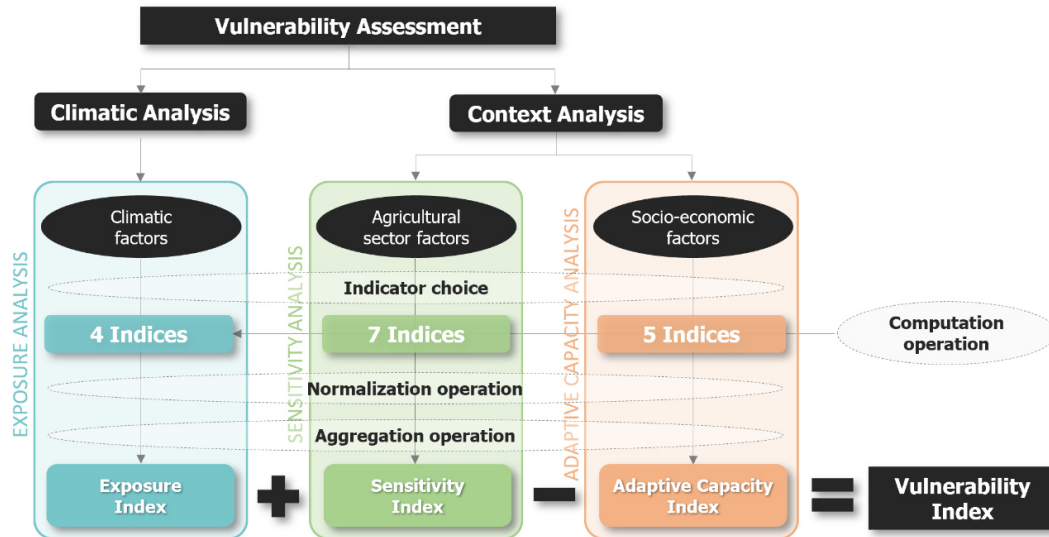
Vulnerability Assessment

Climatic Analysis

Context Analysis

EXPOSURE ANALYSIS

SENSITIVITY ANALYSIS

ADAPTIVE CAPACITY ANALYSIS

Climatic factors

Agricultural sector factors

Socio-economic factors

Indicator choice

4 Indices

7 Indices

5 Indices

Computation operation

Normalization operation

Aggregation operation

Exposure Index

Sensitivity Index

Adaptive Capacity Index

Vulnerability Index